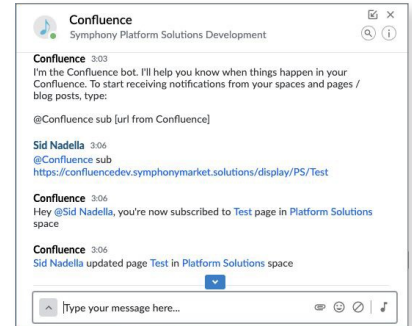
Confluence
Symphony Platform Solutions Development

Confluence 3:03
I'm the Confluence bot. I'll help you know when things happen in your Confluence. To start receiving notifications from your spaces and pages / blog posts, type:

@Confluence sub [url from Confluence]

Sid Nadella 3:06
@Confluence sub
https://confluencedev.symphonymarket.solutions/display/PS/Test

Confluence 3:06
Hey @Sid Nadella, you're now subscribed to Test page in Platform Solutions space

Confluence 3:06
Sid Nadella updated page Test in Platform Solutions space

Type your message here...